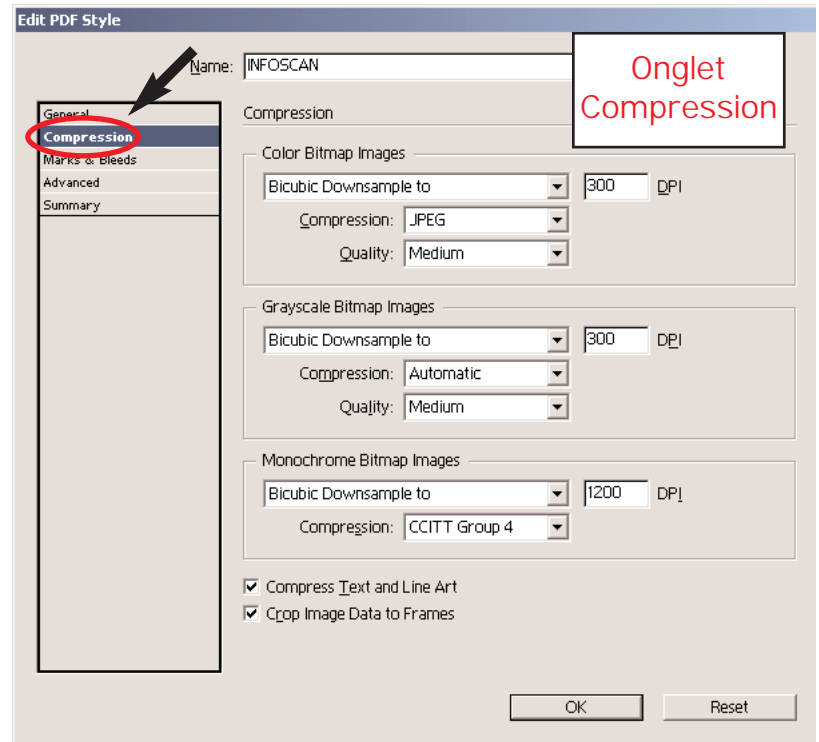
Edit PDF Style

Name: INFOSCAN

Onglet Compression

General
Compression
Marks & Bleeds
Advanced
Summary

Compression

Color Bitmap Images
Bicubic Downsample to
300 DPI
Compression: JPEG
Quality: Medium

Grayscale Bitmap Images
Bicubic Downsample to
300 DPI
Compression: Automatic
Quality: Medium

Monochrome Bitmap Images
Bicubic Downsample to
1200 DPI
Compression: CCITT Group 4

Compress Text and Line Art
Crop Image Data to Frames

OK
Reset